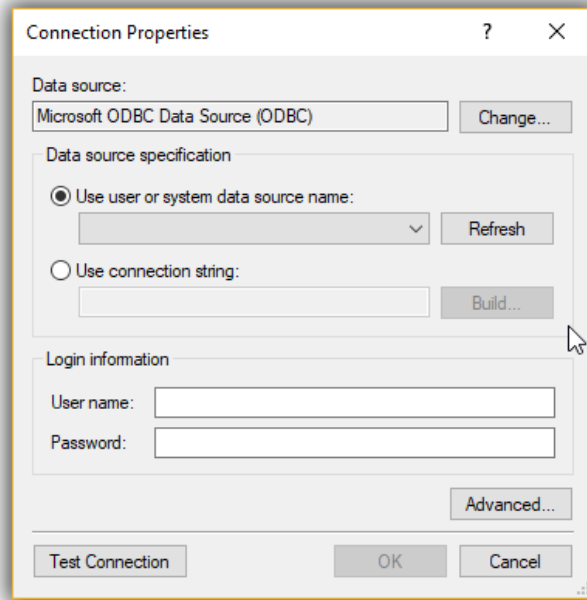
Connection Properties ? ×

Data source:

Microsoft ODBC Data Source (ODBC)

Change...

Data source specification

Use user or system data source name:

Refresh

Use connection string:

Build...

Login information

User name:

Password:

Advanced...

Test Connection

OK

Cancel